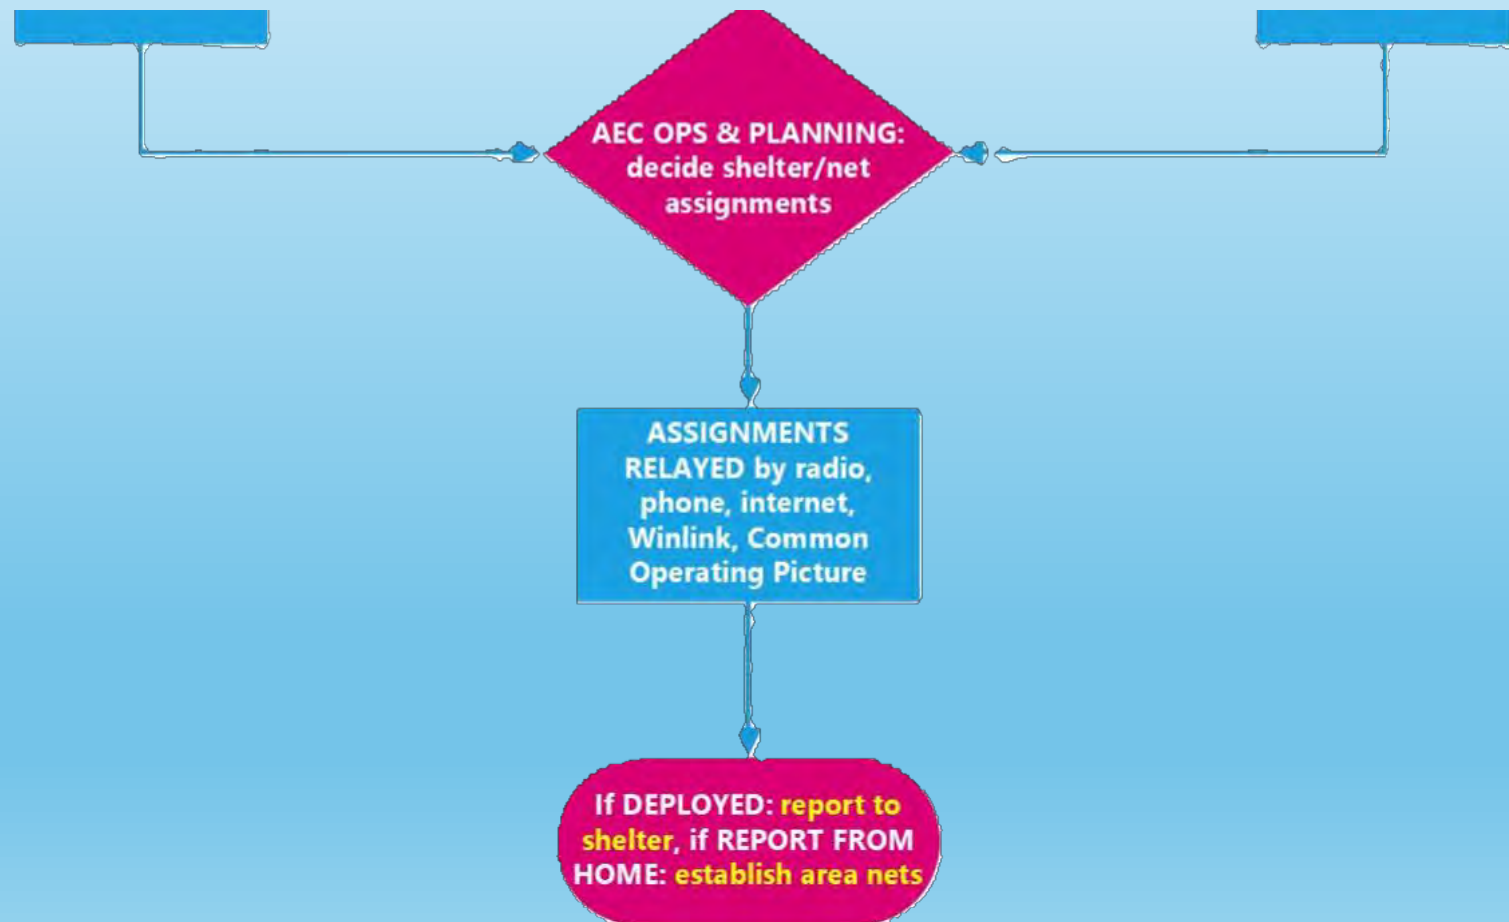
AEC OPS & PLANNING: decide shelter/net assignments

ASSIGNMENTS RELAYED by radio, phone, internet, Winlink, Common Operating Picture

If DEPLOYED: report to shelter, if REPORT FROM HOME: establish area nets